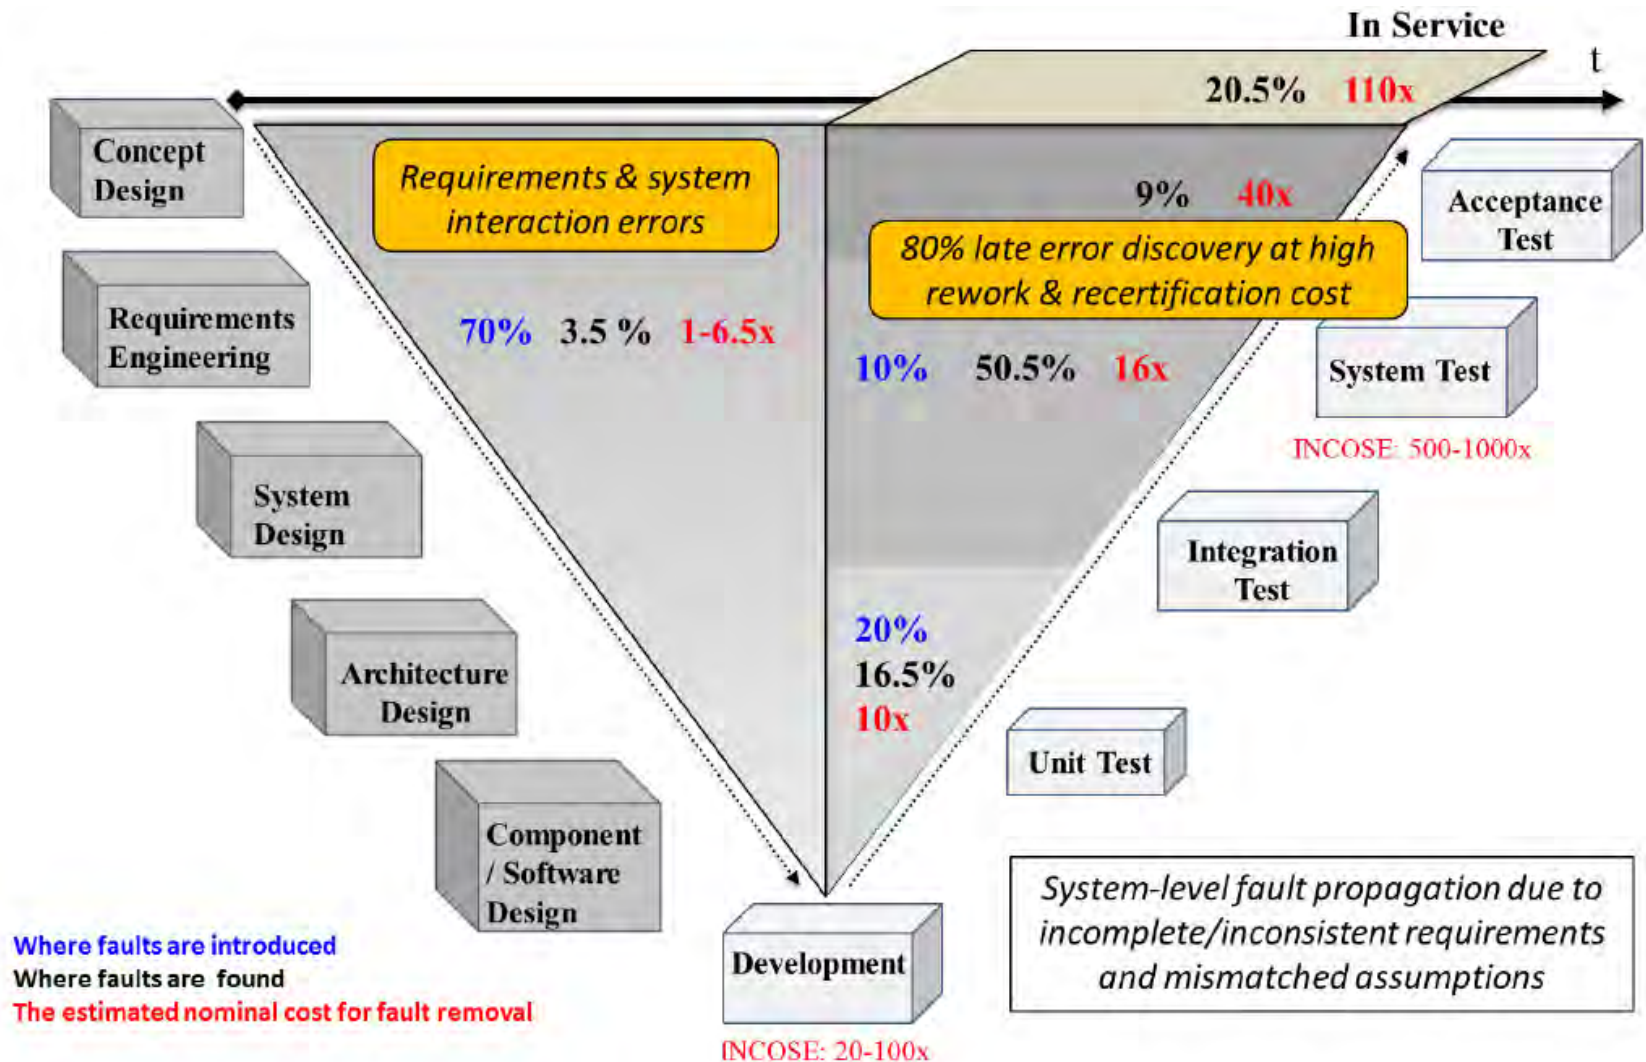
In Service

t

20.5% 110x

Concept Design

Requirements & system interaction errors

9% 40x

Acceptance Test

80% late error discovery at high rework & recertification cost

Requirements Engineering

70% 3.5 % 1-6.5x

10% 50.5% 16x

System Test

INCOSE: 500-1000x

System Design

Integration Test

Architecture Design

20%
16.5%
10x

Unit Test

Component / Software Design

System-level fault propagation due to incomplete/inconsistent requirements and mismatched assumptions

Where faults are introduced
Where faults are found
The estimated nominal cost for fault removal

Development

INCOSE: 20-100x